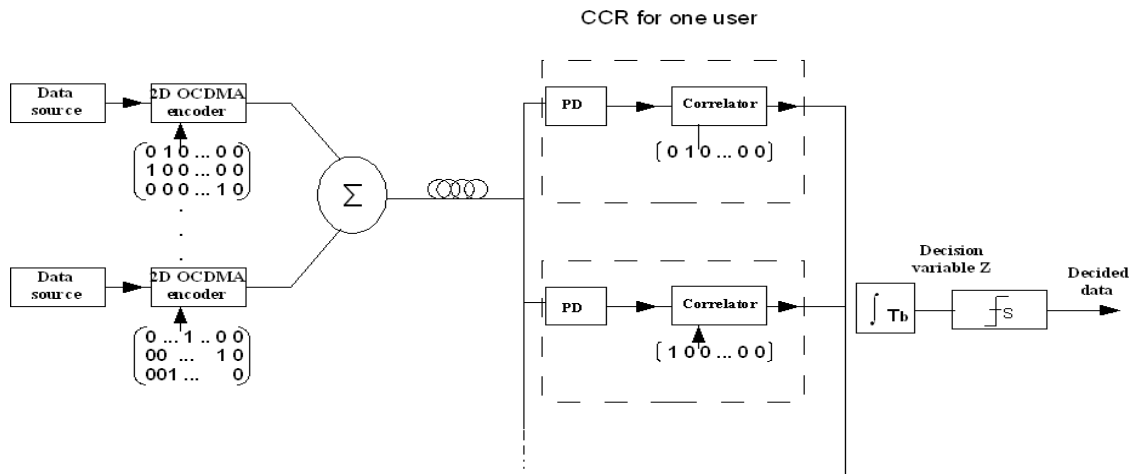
CCR for one user

Data source

2D OCDMA encoder

$\begin{pmatrix} 0\,1\,0 \ldots 0\,0 \\ 1\,0\,0 \ldots 0\,0 \\ 0\,0\,0 \ldots 1\,0 \end{pmatrix}$

Data source

2D OCDMA encoder

$\begin{pmatrix} 0 \ldots 1 \,..\, 0\,0 \\ 00 \ldots \quad 1\,0 \\ 001 \ldots \quad 0 \end{pmatrix}$

$\Sigma$

PD

Correlator

$[0\,1\,0 \ldots 0\,0]$

PD

Correlator

$[1\,0\,0 \ldots 0\,0]$

$\int T_b$

Decision variable Z

S

Decided data